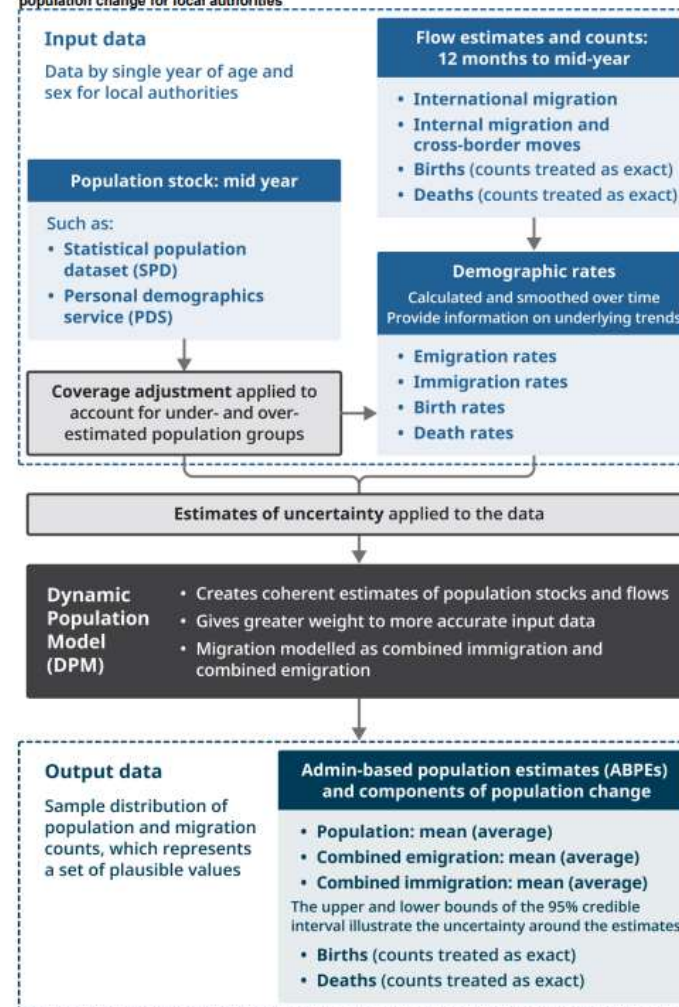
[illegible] population change for local authorities

Input data

Data by single year of age and sex for local authorities

Flow estimates and counts: 12 months to mid-year

• International migration
• Internal migration and cross-border moves
• Births (counts treated as exact)
• Deaths (counts treated as exact)

Population stock: mid year

Such as:
• Statistical population dataset (SPD)
• Personal demographics service (PDS)

Demographic rates

Calculated and smoothed over time
Provide information on underlying trends

• Emigration rates
• Immigration rates
• Birth rates
• Death rates

Coverage adjustment applied to account for under- and over-estimated population groups

Estimates of uncertainty applied to the data

Dynamic Population Model (DPM)

• Creates coherent estimates of population stocks and flows
• Gives greater weight to more accurate input data
• Migration modelled as combined immigration and combined emigration

Output data

Sample distribution of population and migration counts, which represents a set of plausible values

Admin-based population estimates (ABPEs) and components of population change

• Population: mean (average)
• Combined emigration: mean (average)
• Combined immigration: mean (average)

The upper and lower bounds of the 95% credible interval illustrate the uncertainty around the estimates

• Births (counts treated as exact)
• Deaths (counts treated as exact)